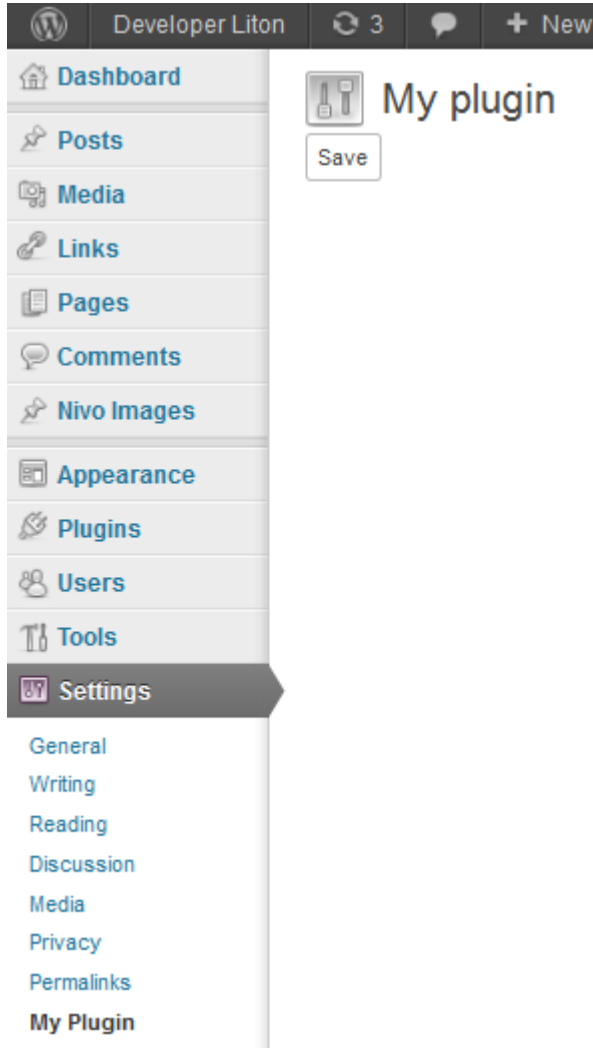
Developer Liton
3
New

Dashboard
Posts
Media
Links
Pages
Comments
Nivo Images
Appearance
Plugins
Users
Tools
Settings
General
Writing
Reading
Discussion
Media
Privacy
Permalinks
My Plugin

My plugin

Save